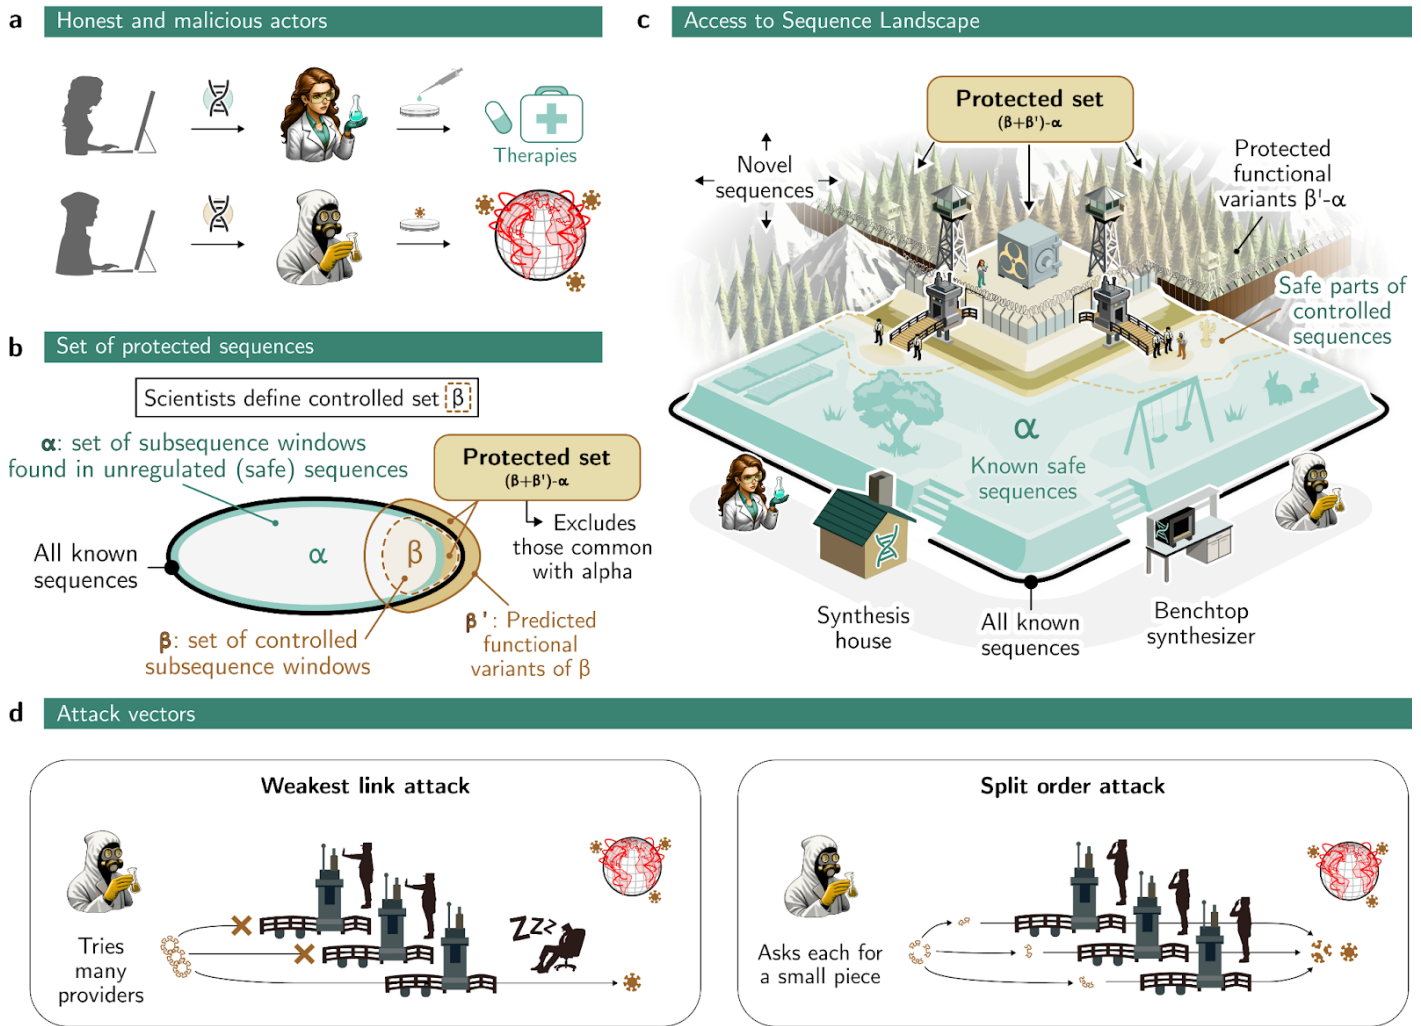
a Honest and malicious actors

Therapies

b Set of protected sequences

Scientists define controlled set $\beta$

$\alpha$: set of subsequence windows found in unregulated (safe) sequences

Protected set
$(\beta+\beta')-\alpha$

Excludes those common with alpha

All known sequences

$\alpha$

$\beta$

$\beta$: set of controlled subsequence windows

$\beta'$: Predicted functional variants of $\beta$

c Access to Sequence Landscape

Protected set
$(\beta+\beta')-\alpha$

Novel sequences

Protected functional variants $\beta'-\alpha$

Safe parts of controlled sequences

$\alpha$
Known safe sequences

Synthesis house

All known sequences

Benchtop synthesizer

d Attack vectors

Weakest link attack

Tries many providers

ZZZ

Split order attack

Asks each for a small piece